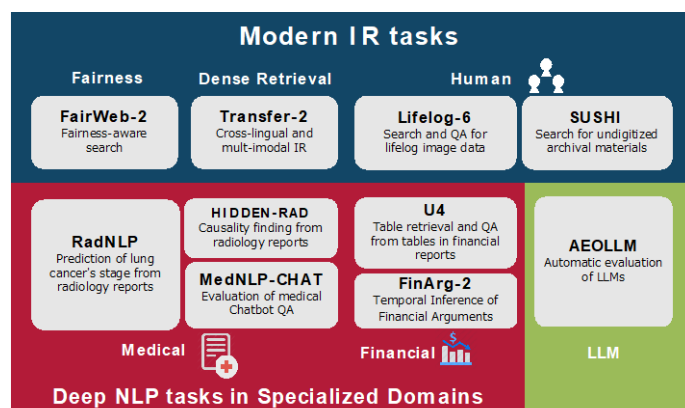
Modern IR tasks

Fairness

Dense Retrieval

Human

FairWeb-2
Fairness-aware search

Transfer-2
Cross-lingual and mult-imodal IR

Lifelog-6
Search and QA for lifelog image data

SUSHI
Search for undigitized archival materials

RadNLP
Prediction of lung cancer's stage from radiology reports

HIDDEN-RAD
Causality finding from radiology reports

MedNLP-CHAT
Evaluation of medical Chatbot QA

U4
Table retrieval and QA from tables in financial reports

FinArg-2
Temporal Inference of Financial Arguments

AEOLLM
Automatic evaluation of LLMs

Medical

Financial

LLM

Deep NLP tasks in Specialized Domains